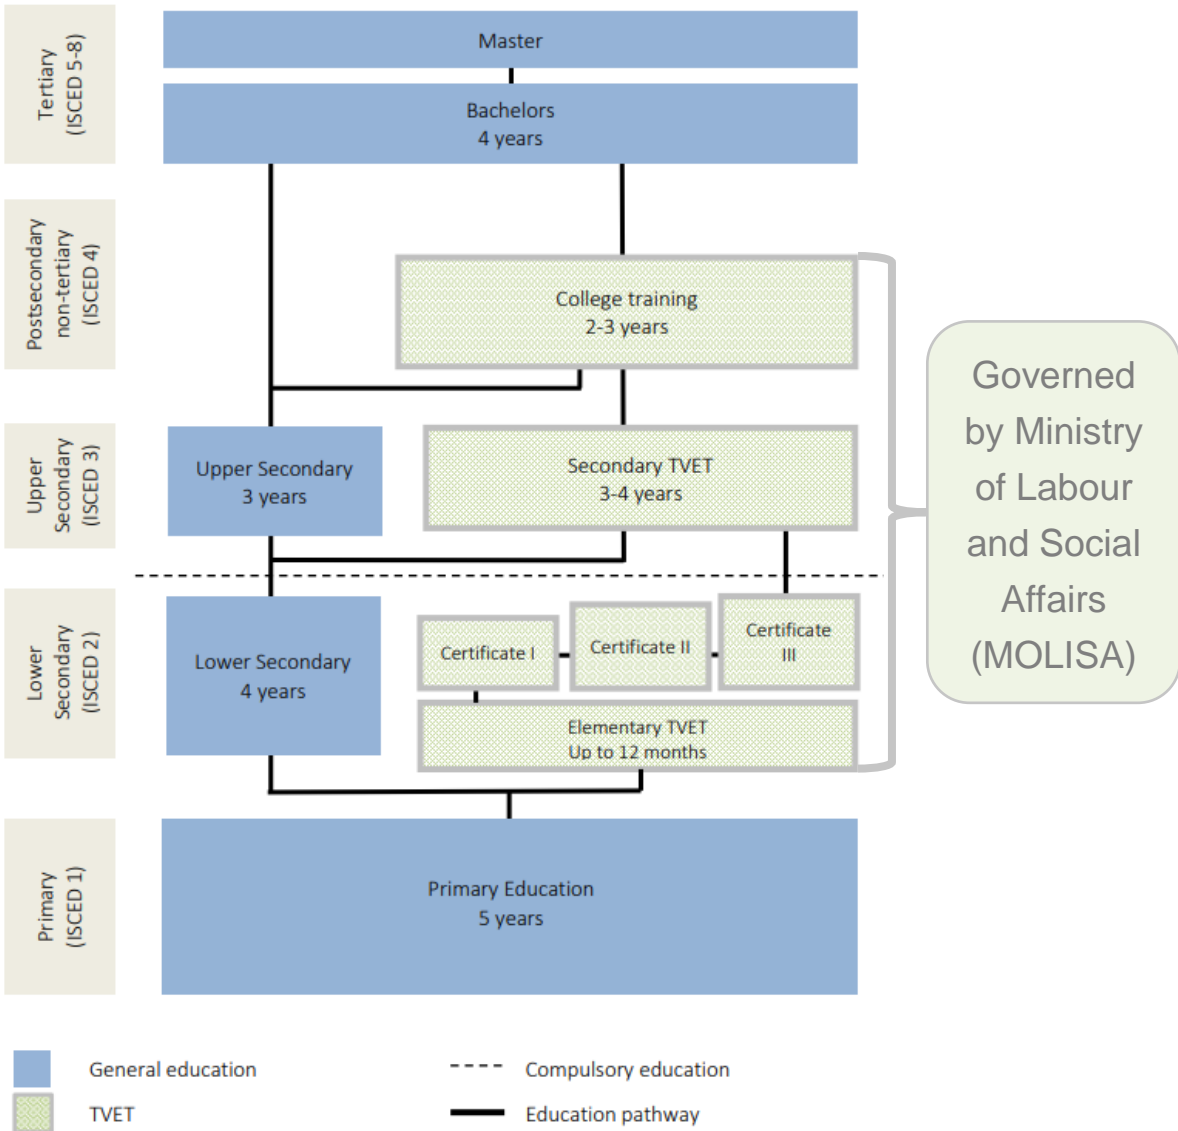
Tertiary (ISCED 5-8)

Master

Bachelors
4 years

Postsecondary non-tertiary (ISCED 4)

College training
2-3 years

Governed by Ministry of Labour and Social Affairs (MOLISA)

Upper Secondary (ISCED 3)

Upper Secondary
3 years

Secondary TVET
3-4 years

Lower Secondary (ISCED 2)

Lower Secondary
4 years

Certificate I

Certificate II

Certificate III

Elementary TVET
Up to 12 months

Primary (ISCED 1)

Primary Education
5 years

General education

TVET

Compulsory education

Education pathway